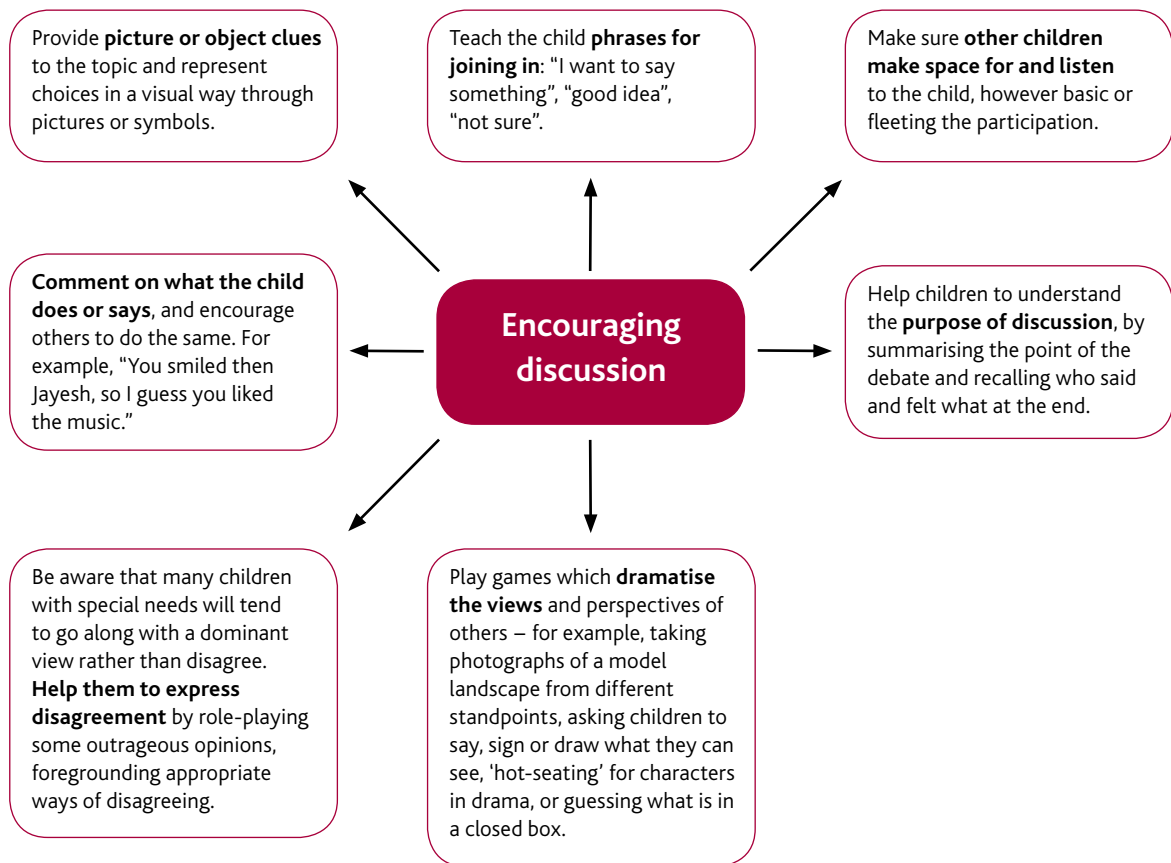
Provide **picture or object clues** to the topic and represent choices in a visual way through pictures or symbols.

Teach the child **phrases for joining in**: "I want to say something", "good idea", "not sure".

Make sure **other children make space for and listen** to the child, however basic or fleeting the participation.

**Comment on what the child does or says**, and encourage others to do the same. For example, "You smiled then Jayesh, so I guess you liked the music."

Encouraging discussion

Help children to understand the **purpose of discussion**, by summarising the point of the debate and recalling who said and felt what at the end.

Be aware that many children with special needs will tend to go along with a dominant view rather than disagree. **Help them to express disagreement** by role-playing some outrageous opinions, foregrounding appropriate ways of disagreeing.

Play games which **dramatise the views** and perspectives of others – for example, taking photographs of a model landscape from different standpoints, asking children to say, sign or draw what they can see, 'hot-seating' for characters in drama, or guessing what is in a closed box.